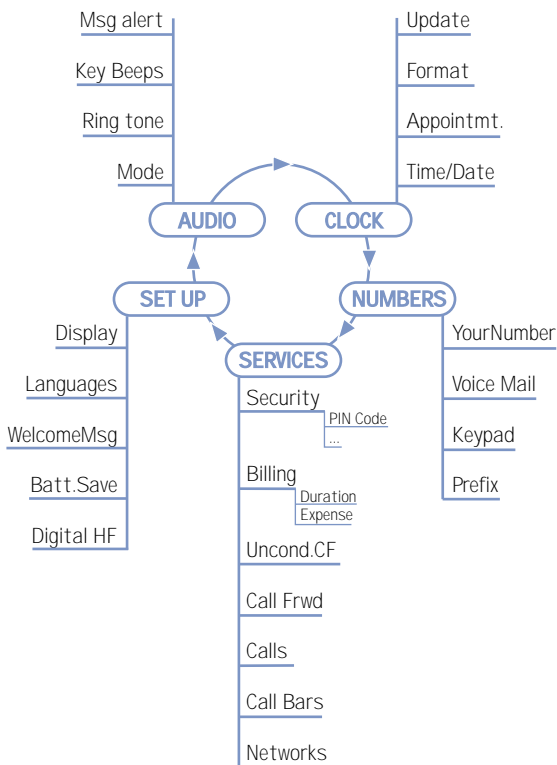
Msg alert
Key Beeps
Ring tone
Mode

Update
Format
Appointmt.
Time/Date

AUDIO
CLOCK
SET UP
NUMBERS
SERVICES

Display
Languages
WelcomeMsg
Batt.Save
Digital HF

YourNumber
Voice Mail
Keypad
Prefix

Security
PIN Code
...
Billing
Duration
Expense
Uncond.CF
Call Frwd
Calls
Call Bars
Networks